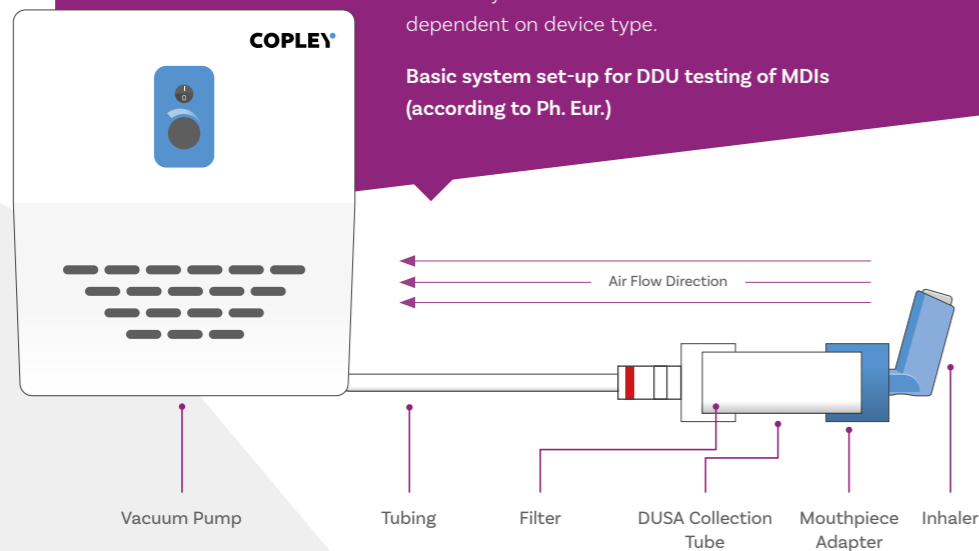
dependent on device type.

Basic system set-up for DDU testing of MDIs (according to Ph. Eur.)

COPLEY

I
0

Air Flow Direction

Vacuum Pump

Tubing

Filter

DUSA Collection Tube

Mouthpiece Adapter

Inhaler